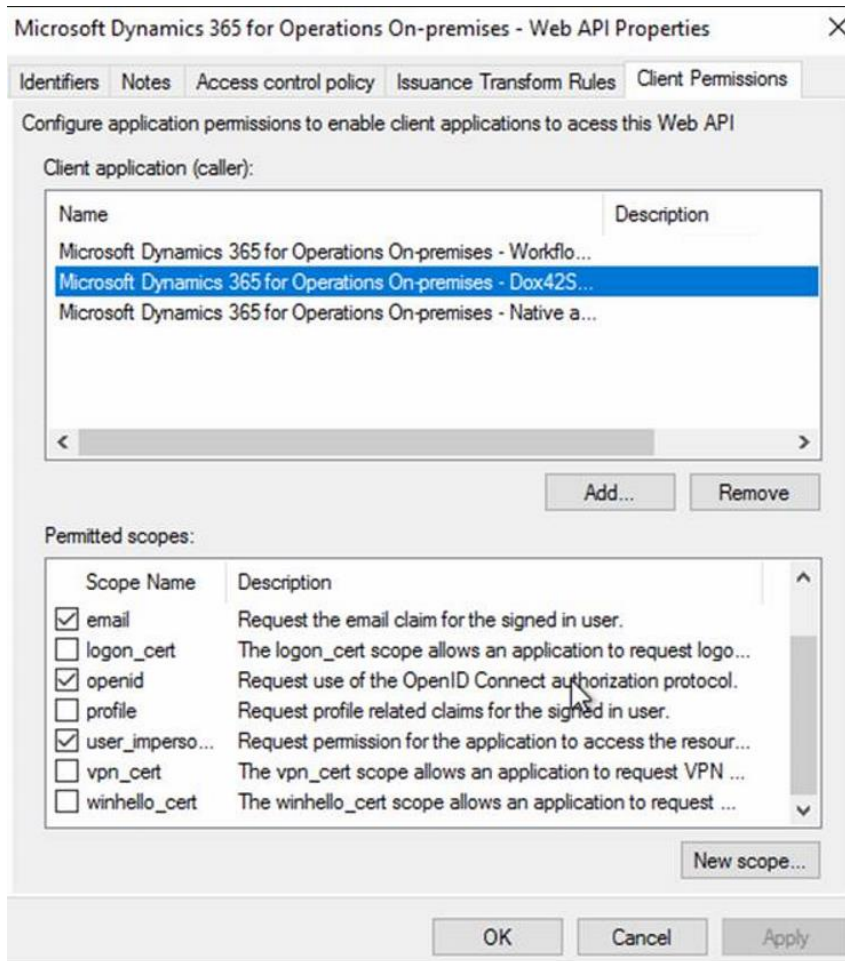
Microsoft Dynamics 365 for Operations On-premises - Web API Properties

×

Identifiers | Notes | Access control policy | Issuance Transform Rules | Client Permissions

Configure application permissions to enable client applications to acess this Web API

Client application (caller):

| Name | Description |
|---|---|
| Microsoft Dynamics 365 for Operations On-premises - Workflo... | |
| Microsoft Dynamics 365 for Operations On-premises - Dox42S... | |
| Microsoft Dynamics 365 for Operations On-premises - Native a... | |

Add...

Remove

Permitted scopes:

| Scope Name | Description |
|---|---|
| ☑ email | Request the email claim for the signed in user. |
| ☐ logon_cert | The logon_cert scope allows an application to request logo... |
| ☑ openid | Request use of the OpenID Connect authorization protocol. |
| ☐ profile | Request profile related claims for the signed in user. |
| ☑ user_imperso... | Request permission for the application to access the resour... |
| ☐ vpn_cert | The vpn_cert scope allows an application to request VPN ... |
| ☐ winhello_cert | The winhello_cert scope allows an application to request ... |

New scope...

OK

Cancel

Apply